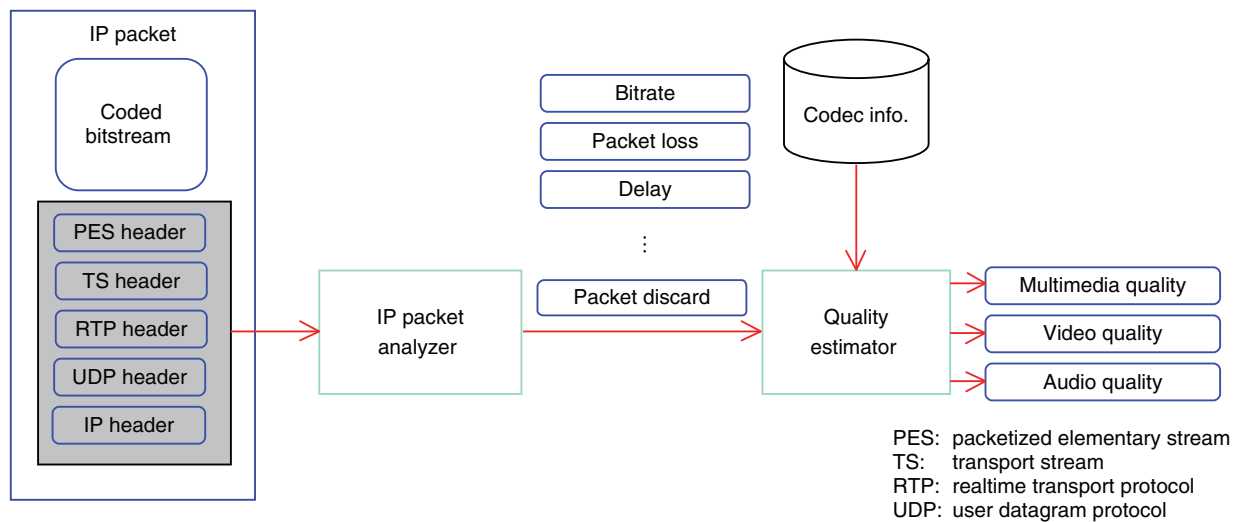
IP packet

Coded bitstream

PES header

TS header

RTP header

UDP header

IP header

IP packet analyzer

Bitrate

Packet loss

Delay

⋮

Packet discard

Codec info.

Quality estimator

Multimedia quality

Video quality

Audio quality

PES: packetized elementary stream
TS: transport stream
RTP: realtime transport protocol
UDP: user datagram protocol